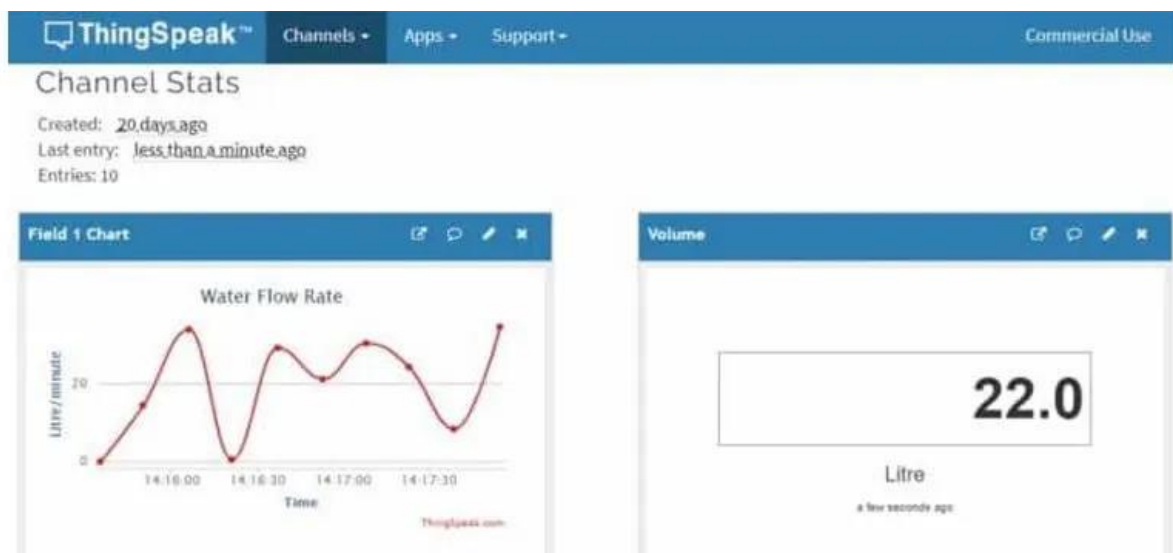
ThingSpeak™ Channels ▾ Apps ▾ Support ▾ Commercial Use

Channel Stats

Created: 20 days ago
Last entry: less than a minute ago
Entries: 10

Field 1 Chart

Water Flow Rate

Litre / minute

20

0

14:16:00 14:16:30 14:17:00 14:17:30

Time

ThingSpeak.com

Volume

22.0

Litre

a few seconds ago